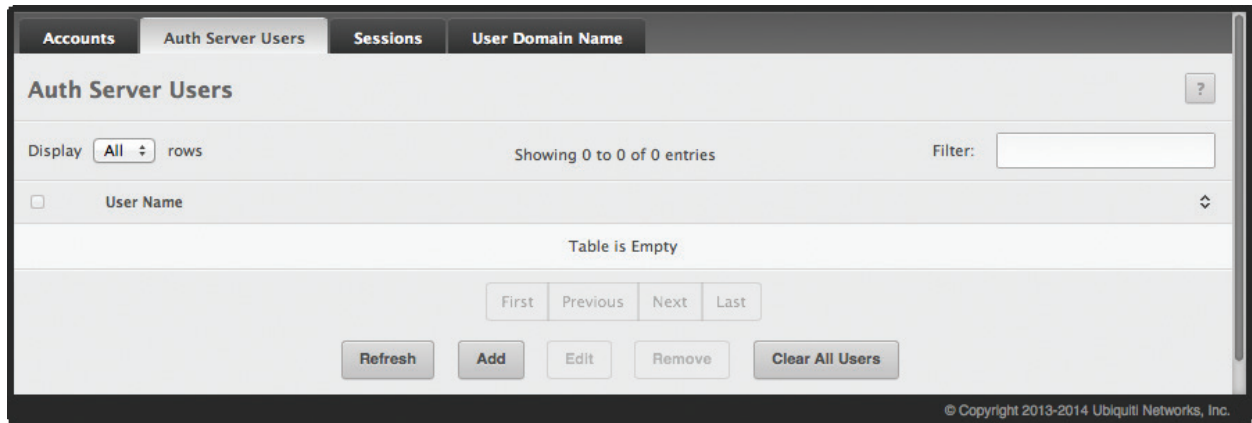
Accounts Auth Server Users Sessions User Domain Name

Auth Server Users

?

Display All rows

Showing 0 to 0 of 0 entries

Filter:

User Name

Table is Empty

First Previous Next Last

Refresh Add Edit Remove Clear All Users

© Copyright 2013-2014 Ubiquiti Networks, Inc.